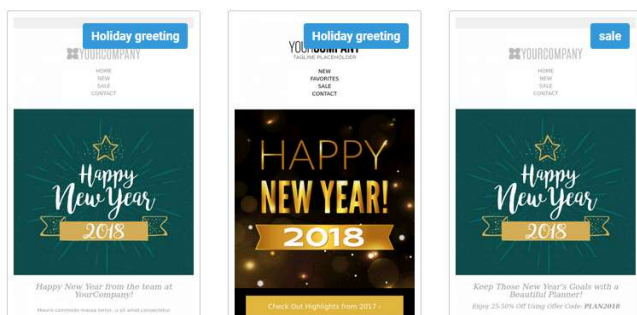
Holiday greeting

YOURCOMPANY

HOME
NEW
SALE
CONTACT

Happy New Year
2018

Happy New Year from the team at YourCompany!

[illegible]

YOURCOMPANY

Holiday greeting

TAGLINE PLACEHOLDER

NEW
FAVORITES
SALE
CONTACT

HAPPY
NEW YEAR!
2018

Check Out Highlights from 2017 ›

sale

YOURCOMPANY

HOME
NEW
SALE
CONTACT

Happy New Year
2018

Keep Those New Year's Goals with a Beautiful Planner!

Enjoy 25.50% Off Using Offer Code: PLAN2018